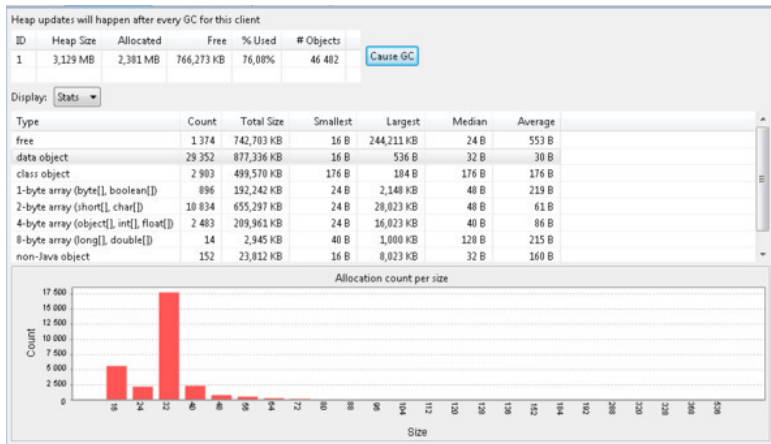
Heap updates will happen after every GC for this client

| ID | Heap Size | Allocated | Free | % Used | # Objects |
|---|---|---|---|---|---|
| 1 | 3,129 MB | 2,381 MB | 766,273 KB | 76,08% | 46 482 |

Cause GC

Display: Stats

| Type | Count | Total Size | Smallest | Largest | Median | Average |
|---|---|---|---|---|---|---|
| free | 1 374 | 742,703 KB | 16 B | 244,211 KB | 24 B | 553 B |
| data object | 29 352 | 877,336 KB | 16 B | 536 B | 32 B | 30 B |
| class object | 2 903 | 499,570 KB | 176 B | 184 B | 176 B | 176 B |
| 1-byte array (byte[], boolean[]) | 896 | 192,242 KB | 24 B | 2,148 KB | 48 B | 219 B |
| 2-byte array (short[], char[]) | 10 834 | 655,297 KB | 24 B | 28,023 KB | 48 B | 61 B |
| 4-byte array (object[], int[], float[]) | 2 483 | 209,961 KB | 24 B | 16,023 KB | 40 B | 86 B |
| 8-byte array (long[], double[]) | 14 | 2,945 KB | 40 B | 1,000 KB | 128 B | 215 B |
| non-Java object | 152 | 23,812 KB | 16 B | 8,023 KB | 32 B | 160 B |

Allocation count per size

17 500
15 000
12 500
10 000
7 500
5 000
2 500
0

Count

16 24 32 40 48 56 64 72 80 88 96 104 112 120 128 136 152 184 192 288 320 328 368 536

Size